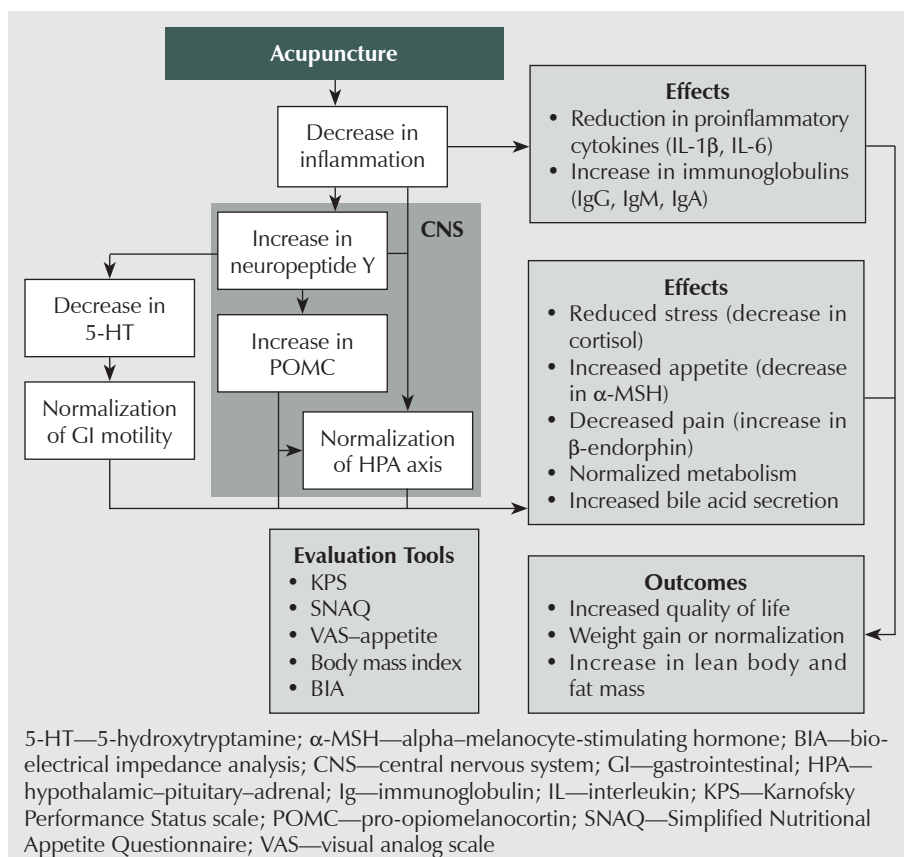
Acupuncture

Decrease in inflammation

CNS

Increase in neuropeptide Y

Increase in POMC

Normalization of HPA axis

Decrease in 5-HT

Normalization of GI motility

Effects
• Reduction in proinflammatory cytokines (IL-1β, IL-6)
• Increase in immunoglobulins (IgG, IgM, IgA)

Effects
• Reduced stress (decrease in cortisol)
• Increased appetite (decrease in α-MSH)
• Decreased pain (increase in β-endorphin)
• Normalized metabolism
• Increased bile acid secretion

Evaluation Tools
• KPS
• SNAQ
• VAS–appetite
• Body mass index
• BIA

Outcomes
• Increased quality of life
• Weight gain or normalization
• Increase in lean body and fat mass

5-HT—5-hydroxytryptamine; α-MSH—alpha–melanocyte-stimulating hormone; BIA—bioelectrical impedance analysis; CNS—central nervous system; GI—gastrointestinal; HPA—hypothalamic–pituitary–adrenal; Ig—immunoglobulin; IL—interleukin; KPS—Karnofsky Performance Status scale; POMC—pro-opiomelanocortin; SNAQ—Simplified Nutritional Appetite Questionnaire; VAS—visual analog scale